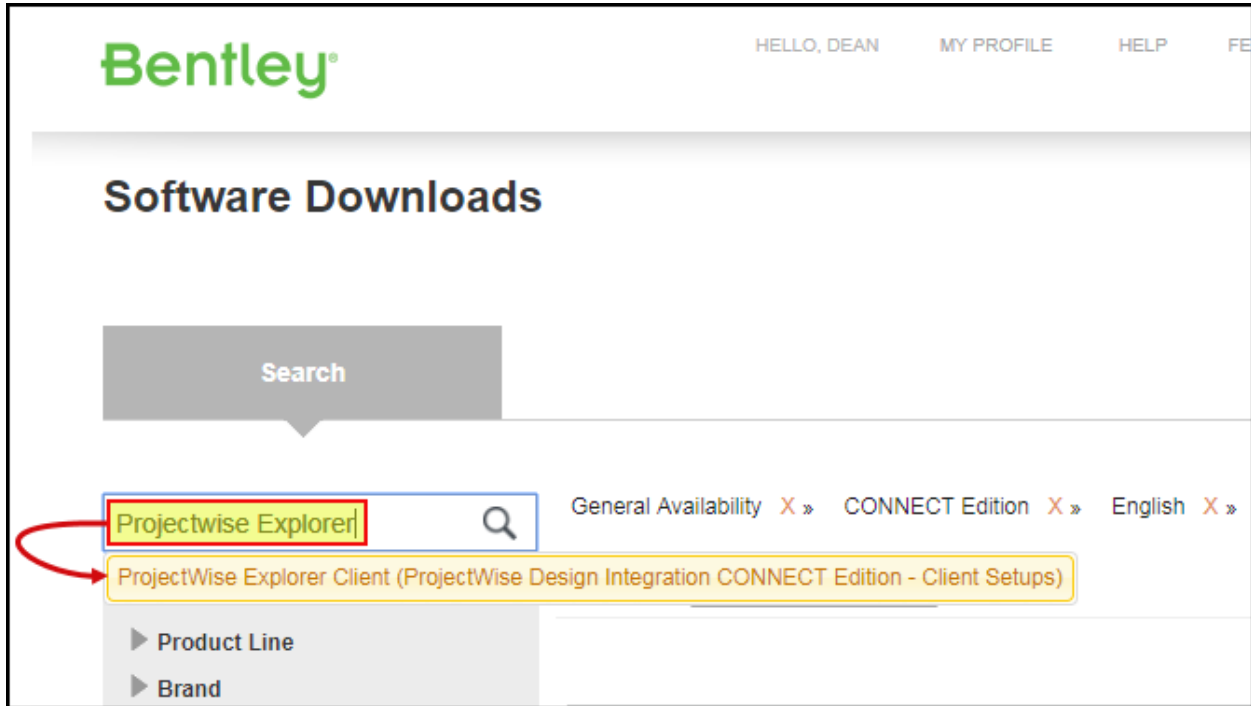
Bentley®

HELLO, DEAN MY PROFILE HELP FE

Software Downloads

Search

Projectwise Explorer

General Availability X » CONNECT Edition X » English X »

ProjectWise Explorer Client (ProjectWise Design Integration CONNECT Edition - Client Setups)

Product Line

Brand